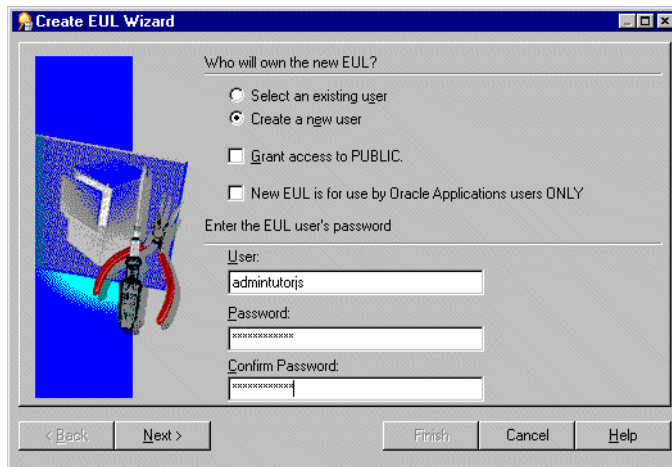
Create EUL Wizard

Who will own the new EUL?

Select an existing user

Create a new user

Grant access to PUBLIC.

New EUL is for use by Oracle Applications users ONLY

Enter the EUL user's password

User:

admintutorjs

Password:

************

Confirm Password:

************

< Back

Next >

Finish

Cancel

Help